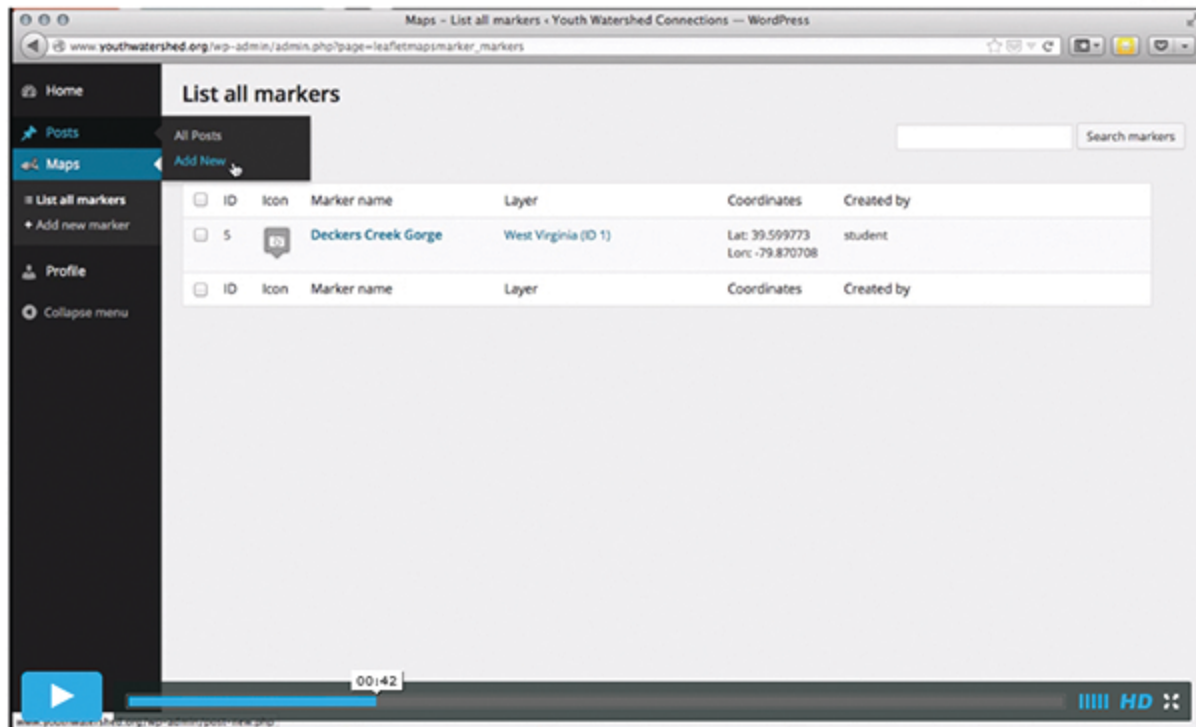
Maps ‹ List all markers ‹ Youth Watershed Connections — WordPress

www.youthwatershed.org/wp-admin/admin.php?page=leafletmapsmarker_markers

Home
Posts
Maps
List all markers
+ Add new marker
Profile
Collapse menu

All Posts
Add New

List all markers

Search markers

| ID | Icon | Marker name | Layer | Coordinates | Created by |
|---|---|---|---|---|---|
| 5 | | Deckers Creek Gorge | West Virginia (ID 1) | Lat: 39.599773 Lon: -79.870708 | student |
| ID | Icon | Marker name | Layer | Coordinates | Created by |

00:42

HD

www.youthwatershed.org/wp-admin/post-new.php